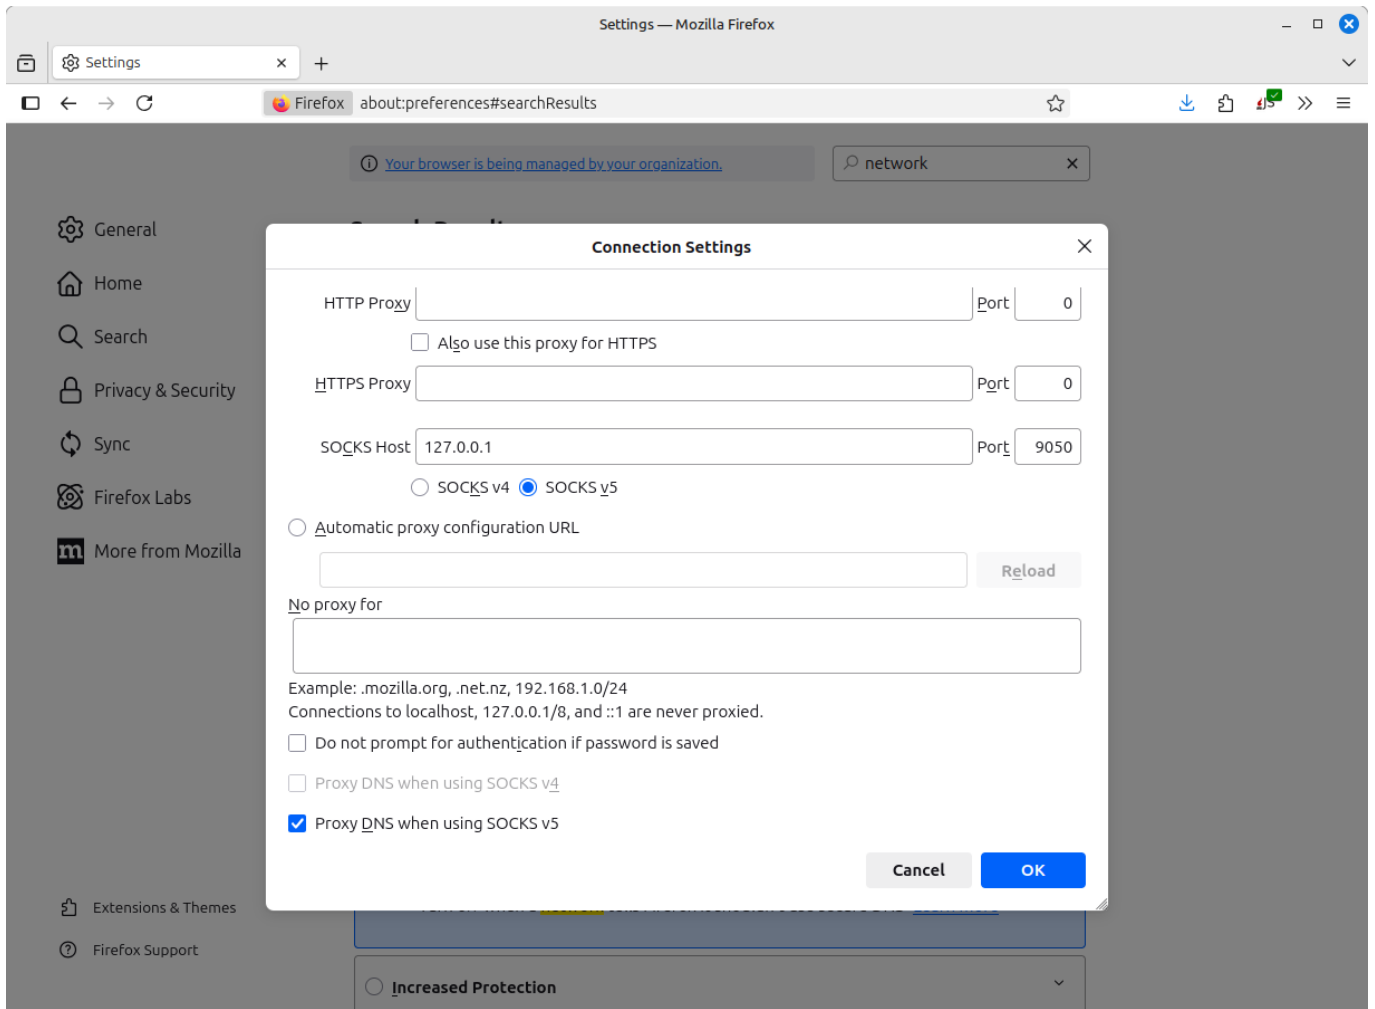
Settings — Mozilla Firefox

Settings

Firefox about:preferences#searchResults

Your browser is being managed by your organization.

network

General
Home
Search
Privacy & Security
Sync
Firefox Labs
More from Mozilla

Extensions & Themes
Firefox Support

Connection Settings

HTTP Proxy Port 0

Also use this proxy for HTTPS

HTTPS Proxy Port 0

SOCKS Host 127.0.0.1 Port 9050

SOCKS v4 SOCKS v5

Automatic proxy configuration URL

Reload

No proxy for

Example: .mozilla.org, .net.nz, 192.168.1.0/24
Connections to localhost, 127.0.0.1/8, and ::1 are never proxied.

Do not prompt for authentication if password is saved

Proxy DNS when using SOCKS v4

Proxy DNS when using SOCKS v5

Cancel OK

Increased Protection